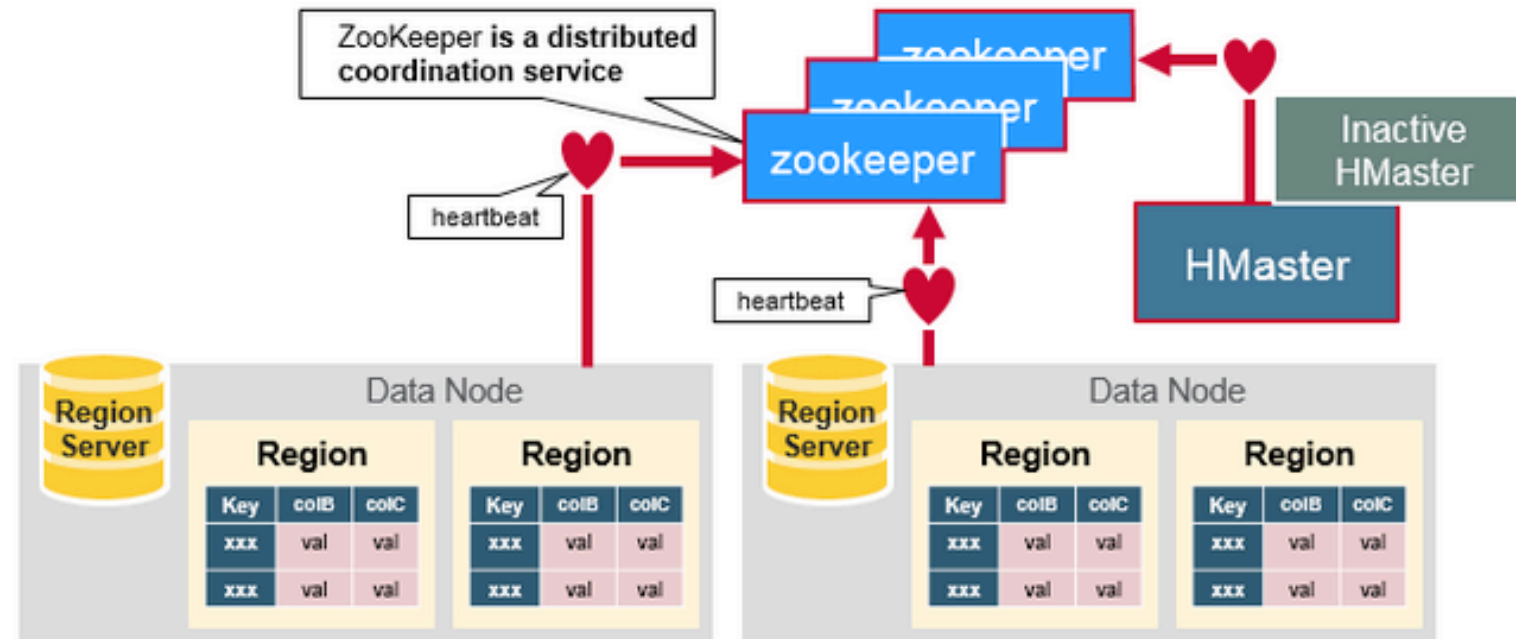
ZooKeeper is a distributed coordination service

zookeeper
zookeeper
zookeeper

heartbeat

heartbeat

Inactive HMaster

HMaster

Region Server

Data Node

Region

| Key | colB | colC |
|---|---|---|
| xxx | val | val |
| xxx | val | val |

Region

| Key | colB | colC |
|---|---|---|
| xxx | val | val |
| xxx | val | val |

Region Server

Data Node

Region

| Key | colB | colC |
|---|---|---|
| xxx | val | val |
| xxx | val | val |

Region

| Key | colB | colC |
|---|---|---|
| xxx | val | val |
| xxx | val | val |